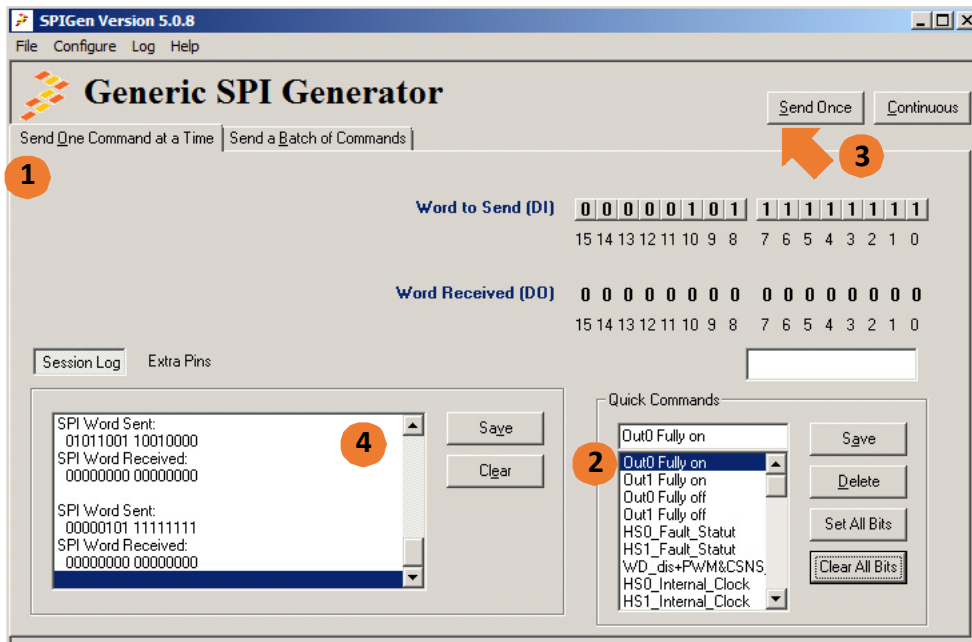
SPIGen Version 5.0.8

File Configure Log Help

Generic SPI Generator

Send Once Continuous

Send One Command at a Time Send a Batch of Commands

1

3

Word to Send (DI) 0 0 0 0 0 1 0 1 1 1 1 1 1 1 1 1
15 14 13 12 11 10 9 8 7 6 5 4 3 2 1 0

Word Received (DO) 0 0 0 0 0 0 0 0 0 0 0 0 0 0 0 0
15 14 13 12 11 10 9 8 7 6 5 4 3 2 1 0

Session Log Extra Pins

SPI Word Sent:
01011001 10010000
SPI Word Received:
00000000 00000000

SPI Word Sent:
00000101 11111111
SPI Word Received:
00000000 00000000

4

Save
Clear

Quick Commands

Out0 Fully on

2

Out0 Fully on
Out1 Fully on
Out0 Fully off
Out1 Fully off
HS0_Fault_Statut
HS1_Fault_Statut
WD_dis+PWM&CSNS
HS0_Internal_Clock
HS1_Internal_Clock

Save
Delete
Set All Bits
Clear All Bits